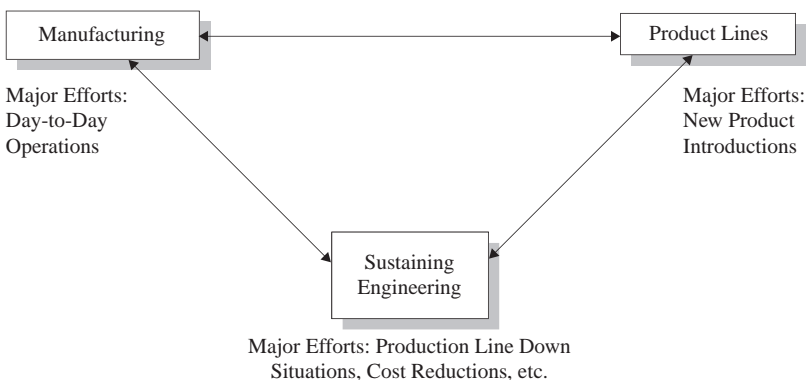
Manufacturing

Product Lines

Major Efforts:
Day-to-Day
Operations

Major Efforts:
New Product
Introductions

Sustaining
Engineering

Major Efforts: Production Line Down
Situations, Cost Reductions, etc.